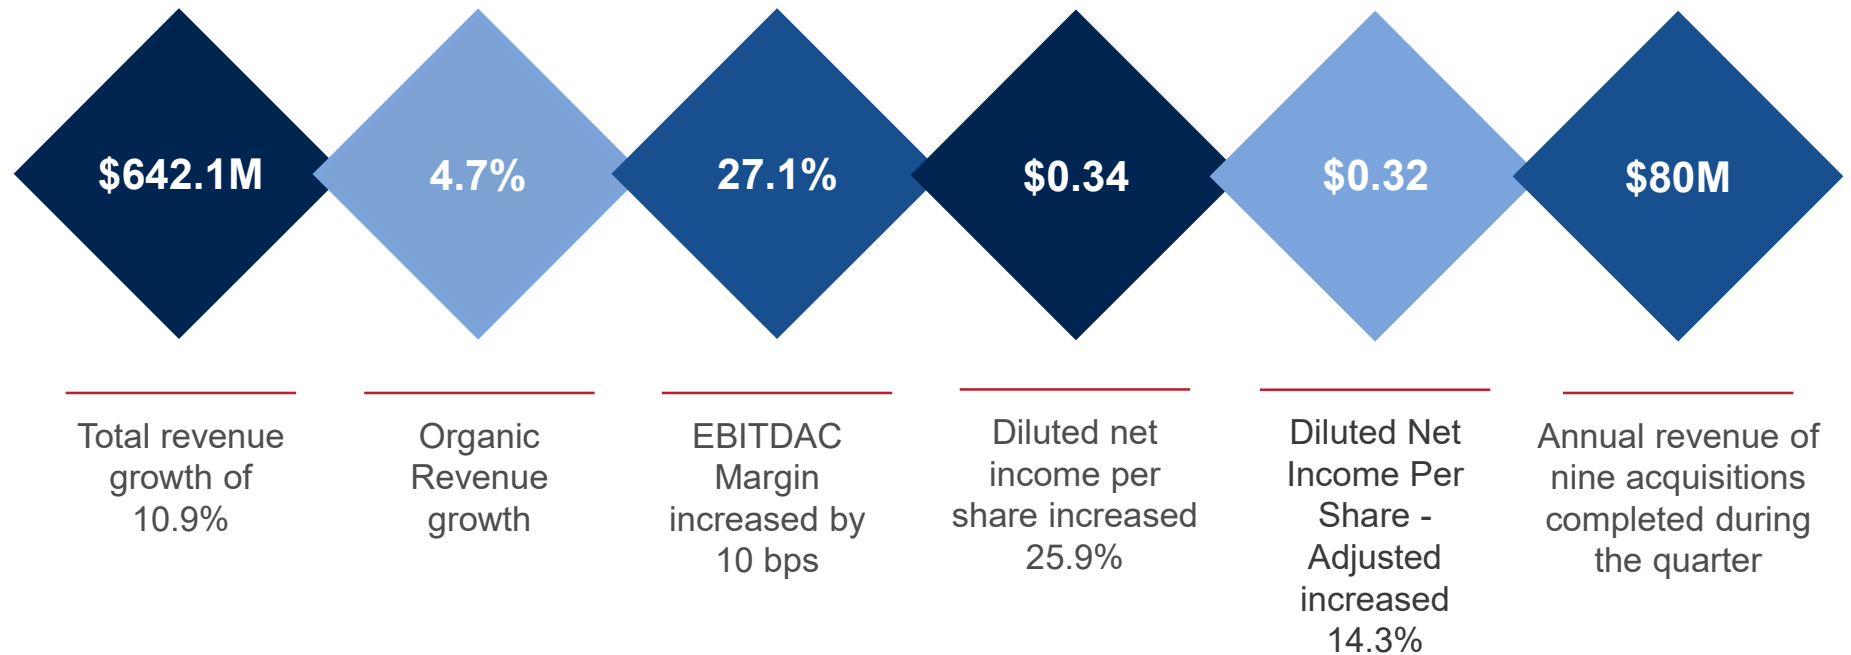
$642.1M

4.7%

27.1%

$0.34

$0.32

$80M

Total revenue growth of 10.9%

Organic Revenue growth

EBITDAC Margin increased by 10 bps

Diluted net income per share increased 25.9%

Diluted Net Income Per Share - Adjusted increased 14.3%

Annual revenue of nine acquisitions completed during the quarter